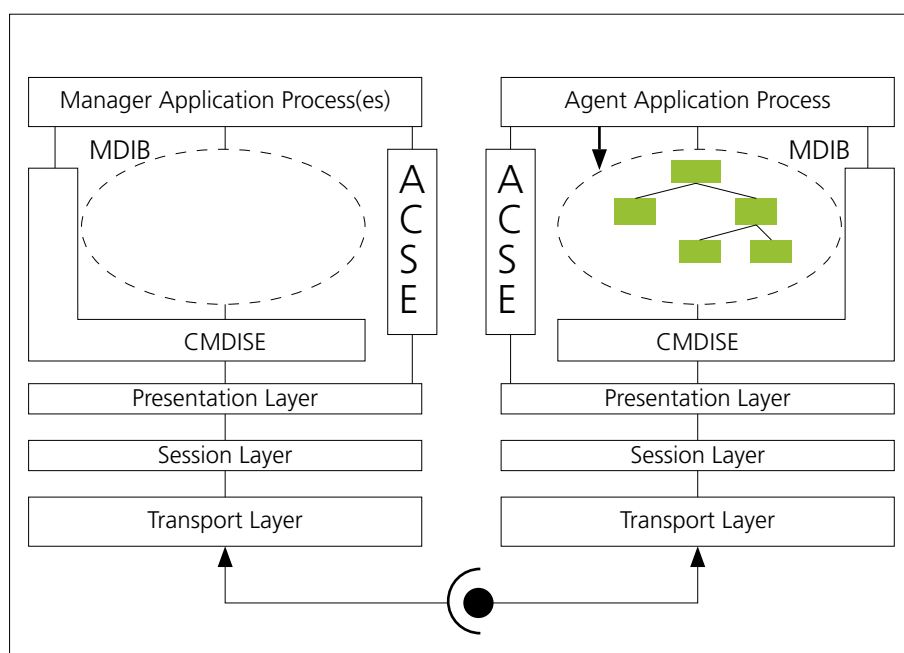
Manager Application Process(es)

MDIB

ACSE

CMDISE

Presentation Layer

Session Layer

Transport Layer

Agent Application Process

ACSE

MDIB

CMDISE

Presentation Layer

Session Layer

Transport Layer